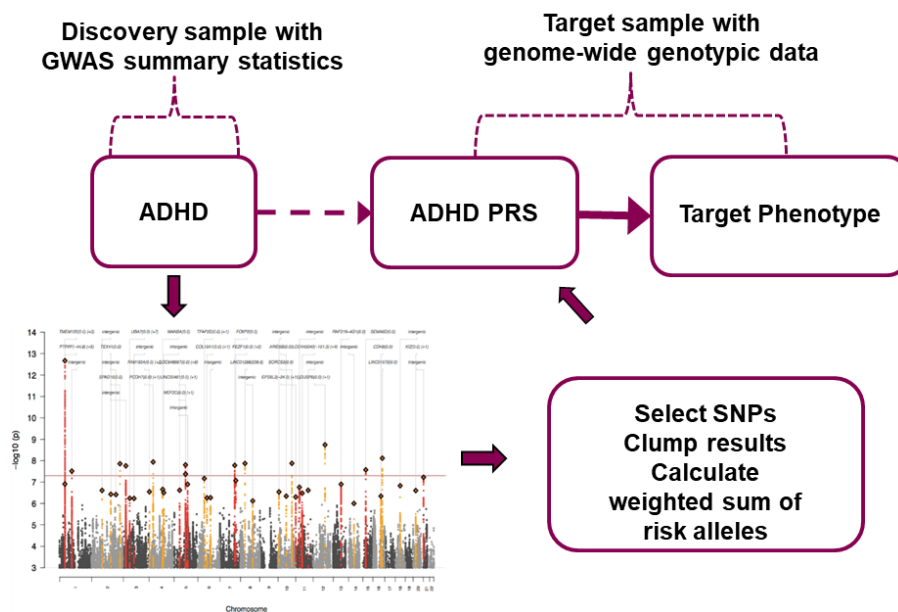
Discovery sample with GWAS summary statistics

Target sample with genome-wide genotypic data

ADHD

ADHD PRS

Target Phenotype

Select SNPs
Clump results
Calculate
weighted sum of
risk alleles

14
13
12
11
10
9
8
7
6
5
4
3

-log10 (p)

Chromosome

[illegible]